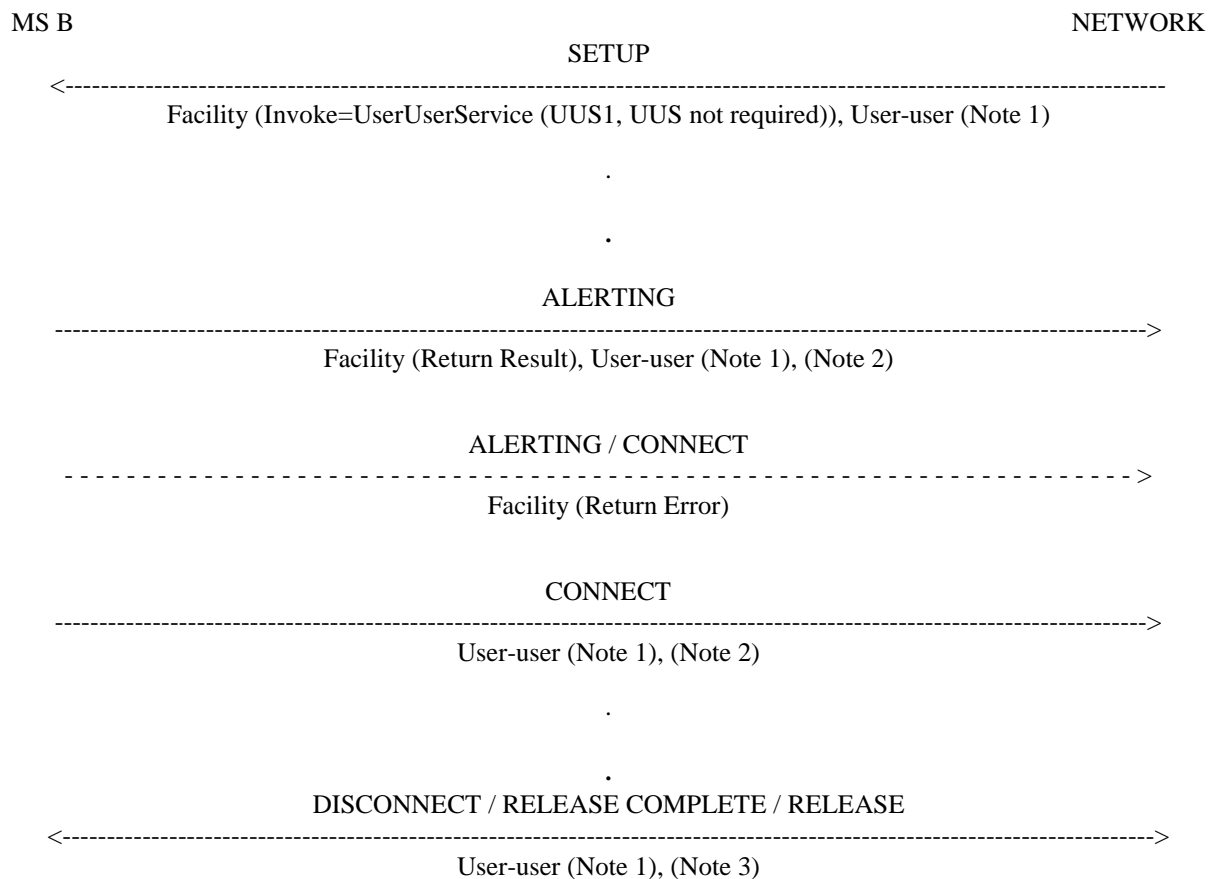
MS B

NETWORK

SETUP

<------------------------------------------------------------------------------------------------------------------------

Facility (Invoke=UserUserService (UUS1, UUS not required)), User-user (Note 1)

.

.

ALERTING

------------------------------------------------------------------------------------------------------------------------>

Facility (Return Result), User-user (Note 1), (Note 2)

ALERTING / CONNECT

- - - - - - - - - - - - - - - - - - - - - - - - - - - - - - - - - - - - - - - - - - - - - - - - - - - - - - - - - - - - >

Facility (Return Error)

CONNECT

------------------------------------------------------------------------------------------------------------------------>

User-user (Note 1), (Note 2)

.

.

DISCONNECT / RELEASE COMPLETE / RELEASE

<------------------------------------------------------------------------------------------------------------------------>

User-user (Note 1), (Note 3)